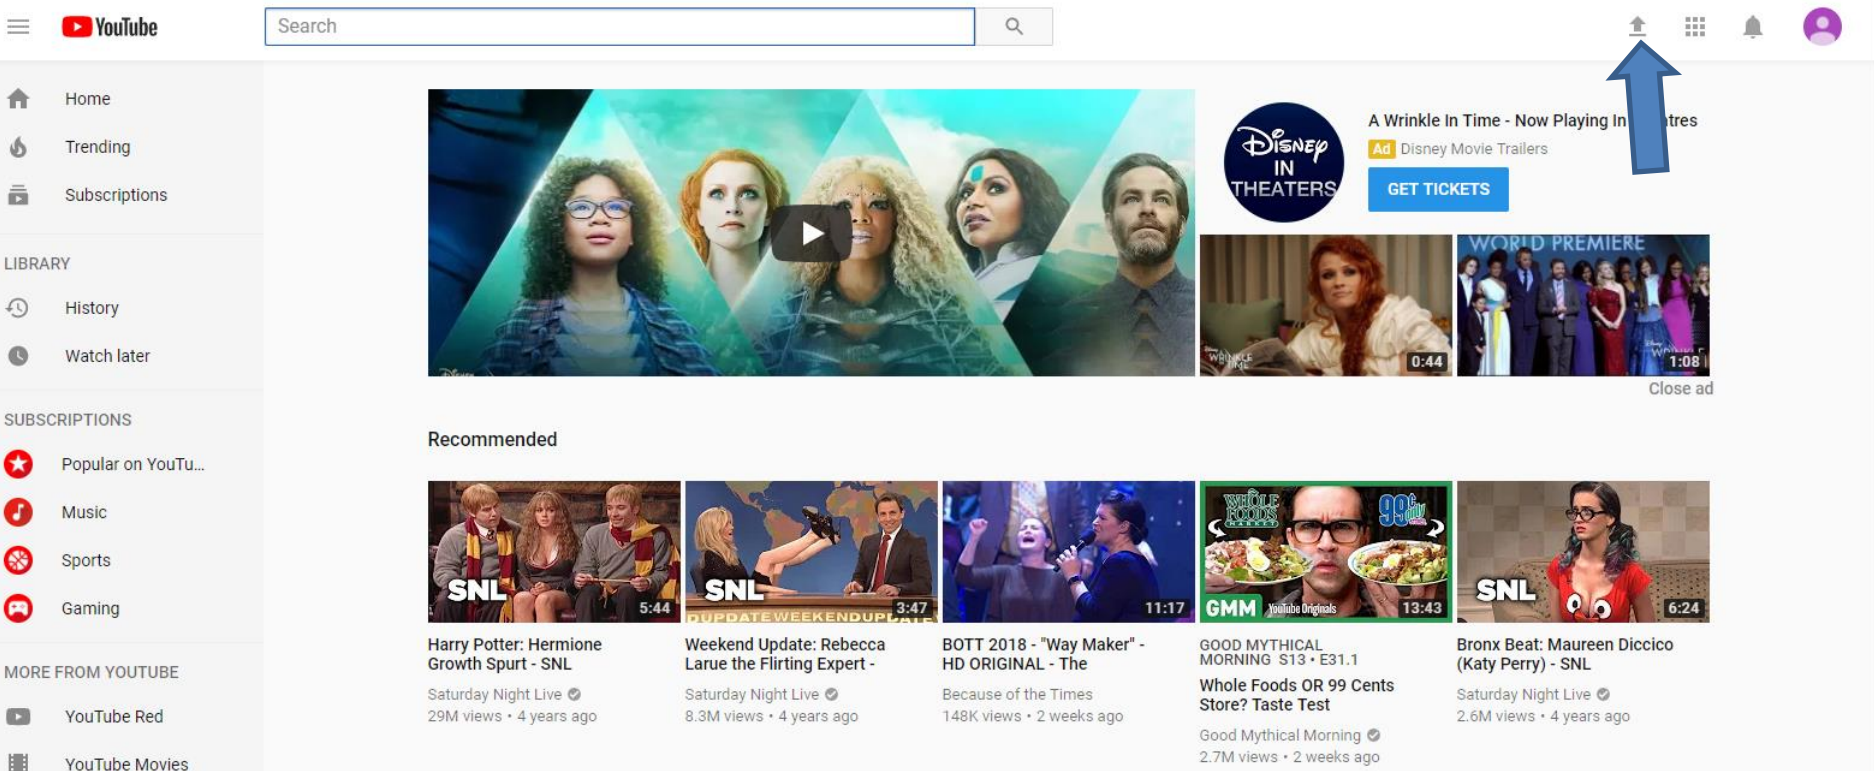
YouTube

Search

Home

Trending

Subscriptions

LIBRARY

History

Watch later

SUBSCRIPTIONS

Popular on YouTu...

Music

Sports

Gaming

MORE FROM YOUTUBE

YouTube Red

YouTube Movies

Disney IN THEATERS

A Wrinkle In Time - Now Playing In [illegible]tres

Ad Disney Movie Trailers

GET TICKETS

0:44

WORLD PREMIERE

1:08

Close ad

Recommended

SNL 5:44

Harry Potter: Hermione Growth Spurt - SNL

Saturday Night Live

29M views • 4 years ago

SNL UPDATE WEEKEND UPDATE 3:47

Weekend Update: Rebecca Larue the Flirting Expert -

Saturday Night Live

8.3M views • 4 years ago

11:17

BOTT 2018 - "Way Maker" - HD ORIGINAL - The

Because of the Times

148K views • 2 weeks ago

WHOLE FOODS 99¢ GMM YouTube Originals 13:43

GOOD MYTHICAL MORNING S13 • E31.1

Whole Foods OR 99 Cents Store? Taste Test

Good Mythical Morning

2.7M views • 2 weeks ago

SNL 6:24

Bronx Beat: Maureen Diccico (Katy Perry) - SNL

Saturday Night Live

2.6M views • 4 years ago